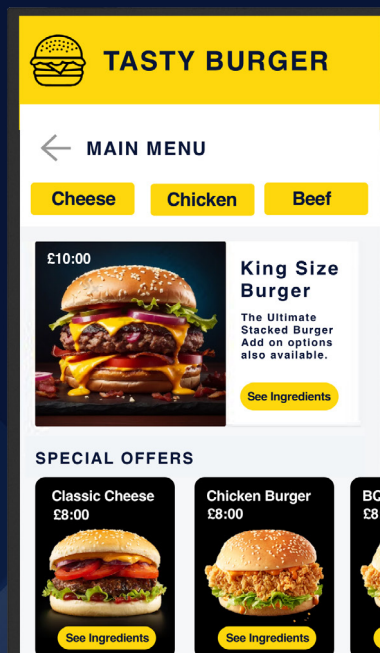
TASTY BURGER

MAIN MENU

Cheese

Chicken

Beef

£10:00

King Size Burger

The Ultimate Stacked Burger Add on options also available.

See Ingredients

SPECIAL OFFERS

Classic Cheese
£8:00

See Ingredients

Chicken Burger
£8:00

See Ingredients

BC
£8

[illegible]